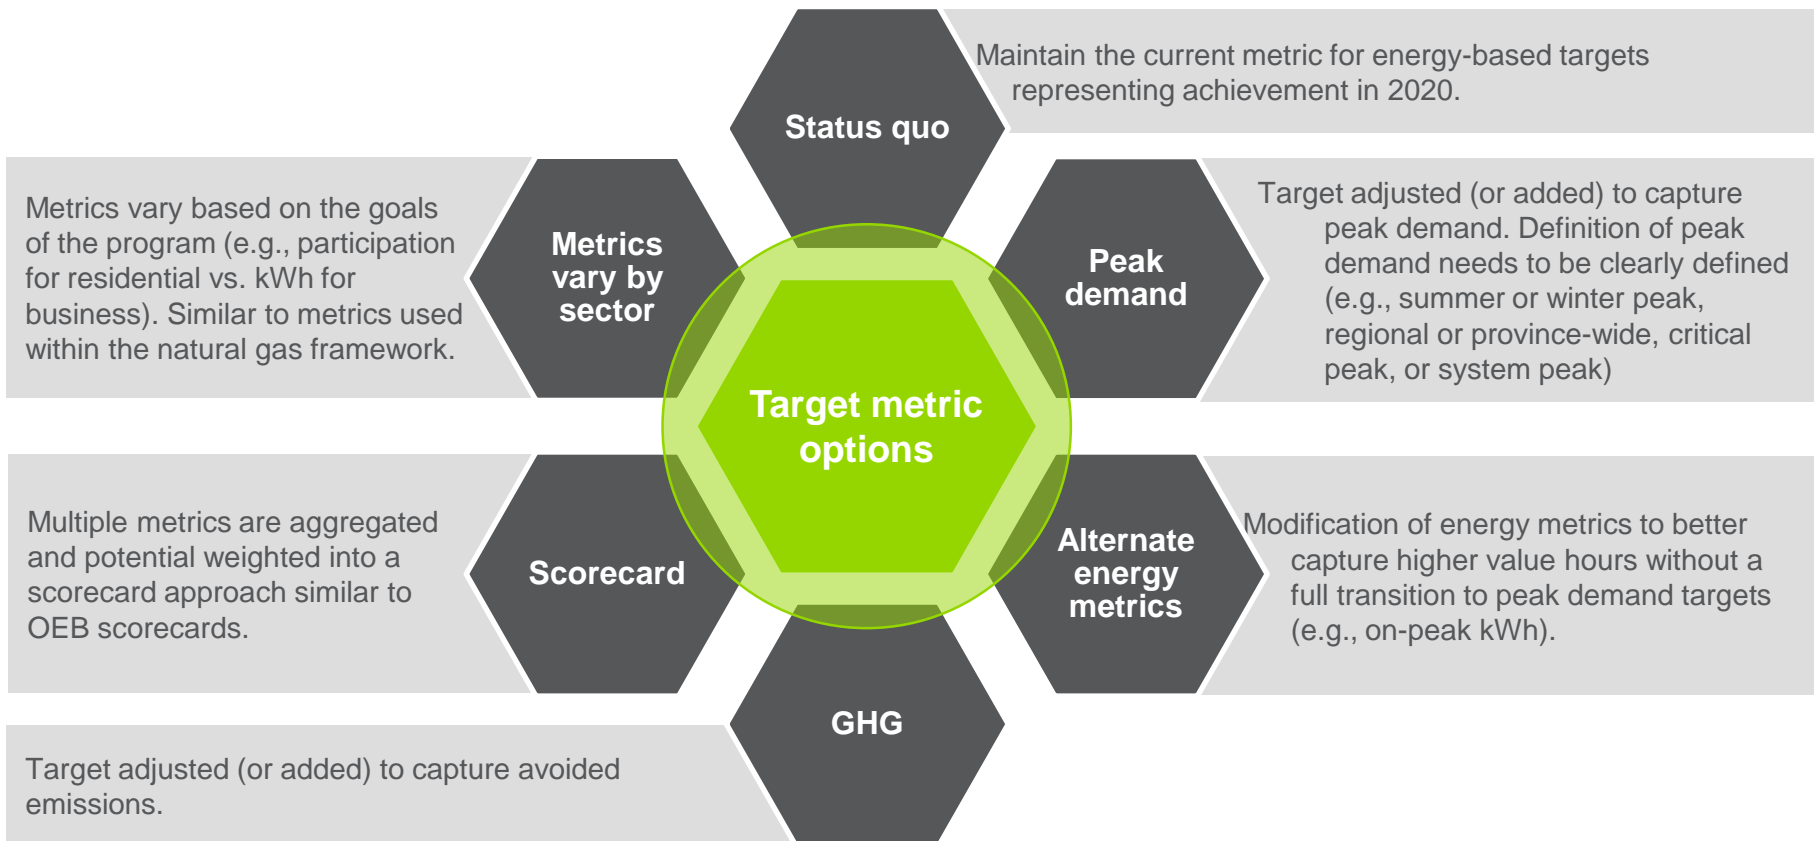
Status quo

Maintain the current metric for energy-based targets representing achievement in 2020.

Metrics vary based on the goals of the program (e.g., participation for residential vs. kWh for business). Similar to metrics used within the natural gas framework.

Metrics vary by sector

Peak demand

Target adjusted (or added) to capture peak demand. Definition of peak demand needs to be clearly defined (e.g., summer or winter peak, regional or province-wide, critical peak, or system peak)

Target metric options

Multiple metrics are aggregated and potential weighted into a scorecard approach similar to OEB scorecards.

Scorecard

Alternate energy metrics

Modification of energy metrics to better capture higher value hours without a full transition to peak demand targets (e.g., on-peak kWh).

GHG

Target adjusted (or added) to capture avoided emissions.